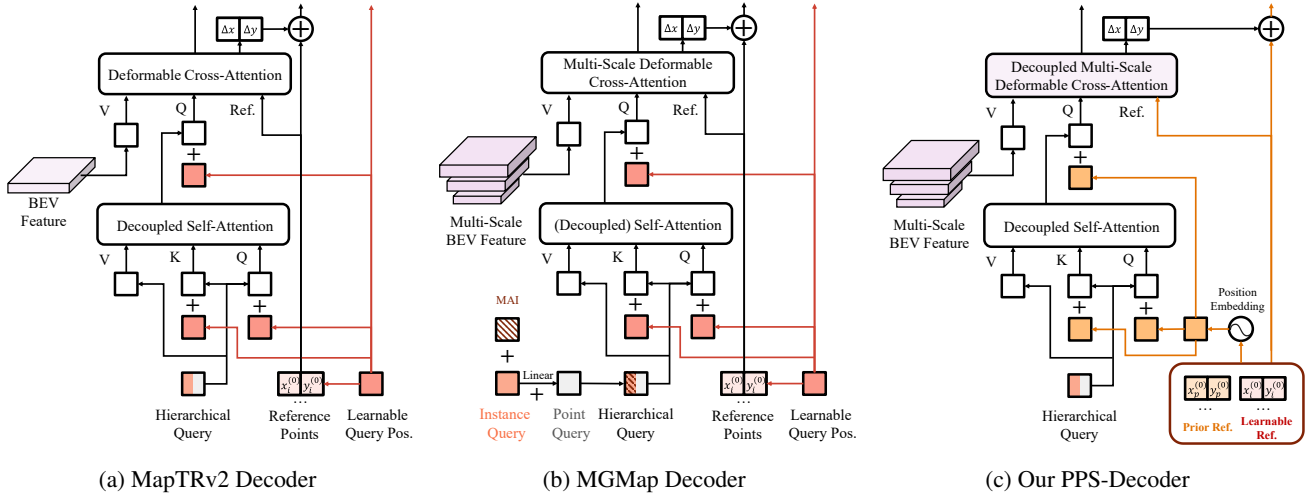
$\Delta x$ $\Delta y$
Deformable Cross-Attention
V Q Ref.
BEV Feature
Decoupled Self-Attention
V K Q
Hierarchical Query
$x_l^{(0)}$ $y_l^{(0)}$
...
Reference Points
Learnable Query Pos.
(a) MapTRv2 Decoder

$\Delta x$ $\Delta y$
Multi-Scale Deformable Cross-Attention
V Q Ref.
Multi-Scale BEV Feature
(Decoupled) Self-Attention
V K Q
MAI
Linear
Instance Query
Point Query
Hierarchical Query
$x_l^{(0)}$ $y_l^{(0)}$
...
Reference Points
Learnable Query Pos.
(b) MGMap Decoder

$\Delta x$ $\Delta y$
Decoupled Multi-Scale Deformable Cross-Attention
V Q Ref.
Multi-Scale BEV Feature
Decoupled Self-Attention
V K Q
Position Embedding
Hierarchical Query
$x_p^{(0)}$ $y_p^{(0)}$
...
Prior Ref.
$x_l^{(0)}$ $y_l^{(0)}$
...
Learnable Ref.
(c) Our PPS-Decoder